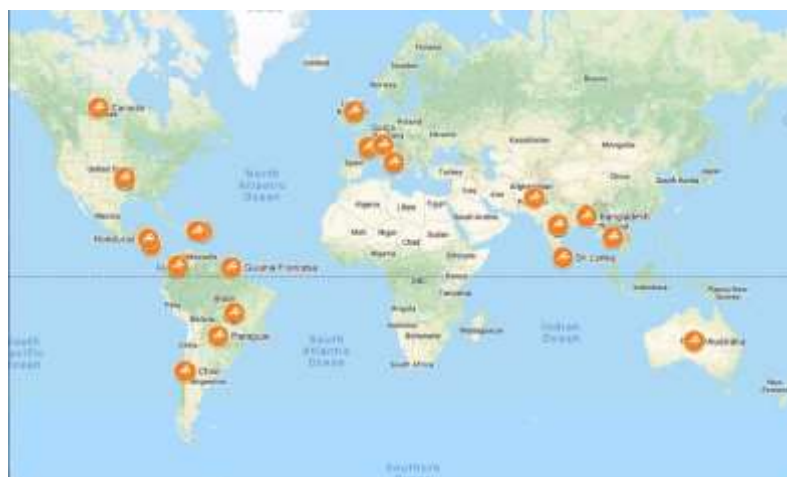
Canada

United States

North Atlantic Ocean

Honduras

Guyane Française

Paraguay

Chile

South Atlantic Ocean

South Pacific Ocean

Algeria

Libya

Egypt

Mali

Niger

Chad

Sudan

Nigeria

Angola

Namibia

South Africa

Madagascar

Tanzania

Kenya

Spain

France

Germany

Poland

Ukraine

Turkey

Iraq

Iran

Saudi Arabia

Kazakhstan

Mongolia

China

Afghanistan

India

Bangladesh

Sri Lanka

Indonesia

Papua New Guinea

Australia

Indian Ocean

Russia

Greenland

Finland

Sweden

Iceland

South Korea

Japan

Bolivia

Brazil

Peru

Colombia

Venezuela

Argentina

Mexico

Southern Ocean